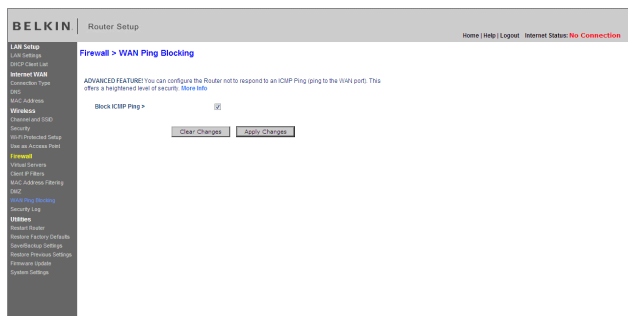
BELKIN | Router Setup

Home | Help | Logout Internet Status: No Connection

LAN Setup
LAN Settings
DHCP Client List
Internet WAN
Connection Type
DNS
MAC Address
Wireless
Channel and SSID
Security
Wi-Fi Protected Setup
Use as Access Point
Firewall
Virtual Servers
Client IP Filters
MAC Address Filtering
DMZ
WAN Ping Blocking
Security Log
Utilities
Restart Router
Restore Factory Defaults
Save/Backup Settings
Restore Previous Settings
Firmware Update
System Settings

Firewall > WAN Ping Blocking

ADVANCED FEATURE! You can configure the Router not to respond to an ICMP Ping (ping to the WAN port). This offers a heightened level of security. More Info

Block ICMP Ping >

Clear Changes Apply Changes